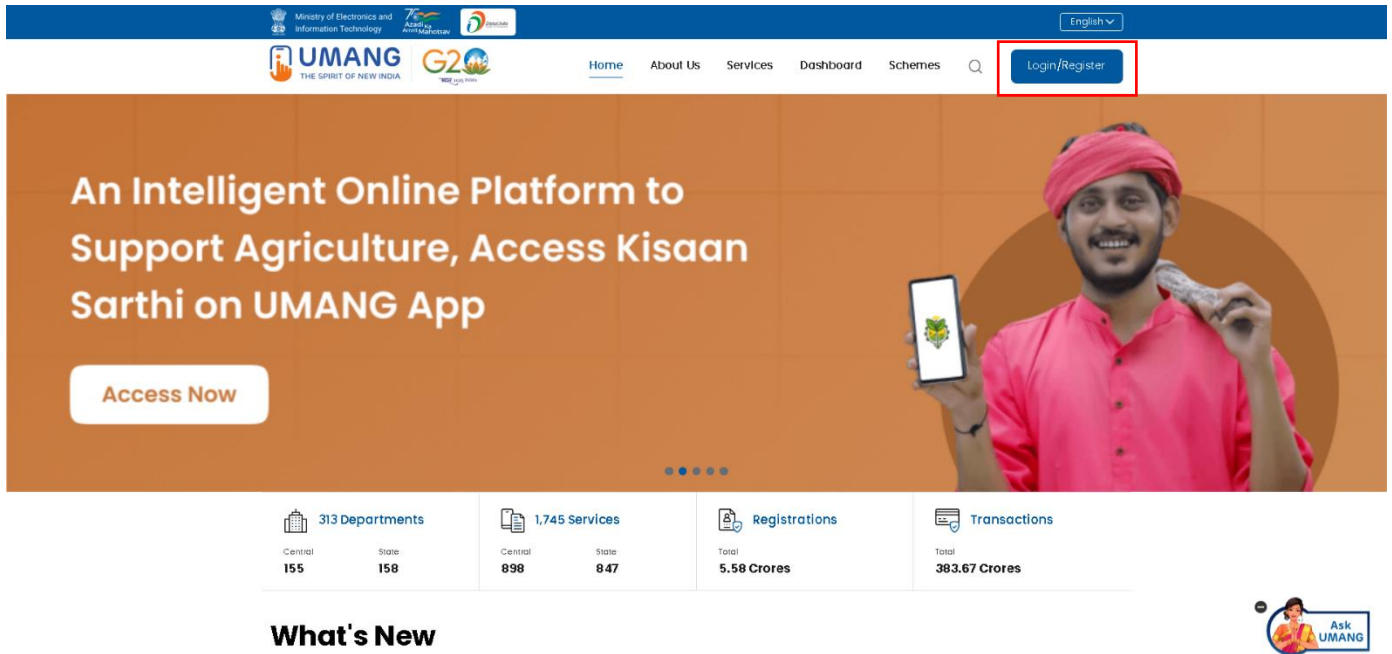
Ministry of Electronics and Information Technology

Azadi Ka Amrit Mahotsav

English

UMANG
THE SPIRIT OF NEW INDIA

G20

Home About Us Services Dashboard Schemes

Login/Register

An Intelligent Online Platform to Support Agriculture, Access Kisaan Sarthi on UMANG App

Access Now

313 Departments
Central 155
State 158

1,745 Services
Central 898
State 847

Registrations
Total 5.58 Crores

Transactions
Total 383.67 Crores

What's New

Ask UMANG